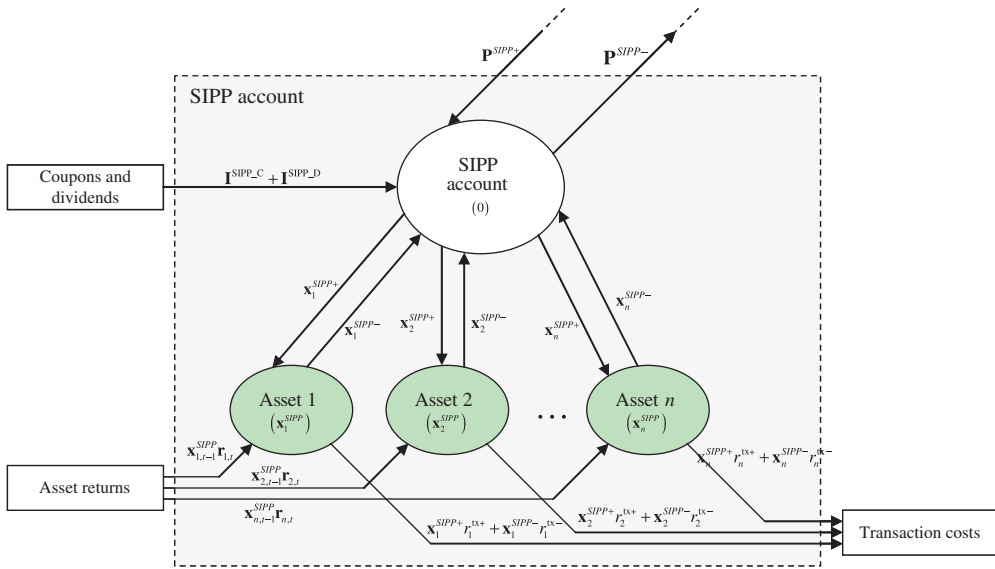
$\mathbf{P}^{SIPP+}$

$\mathbf{P}^{SIPP-}$

SIPP account

Coupons and dividends

$\mathbf{I}^{\text{SIPP\_C}} + \mathbf{I}^{\text{SIPP\_D}}$

SIPP account (0)

$\mathbf{x}_1^{SIPP+}$

$\mathbf{x}_1^{SIPP-}$

$\mathbf{x}_2^{SIPP+}$

$\mathbf{x}_2^{SIPP-}$

$\mathbf{x}_n^{SIPP+}$

$\mathbf{x}_n^{SIPP-}$

Asset 1 $(\mathbf{x}_1^{SIPP})$

Asset 2 $(\mathbf{x}_2^{SIPP})$

…

Asset $n$ $(\mathbf{x}_n^{SIPP})$

$\mathbf{x}_{1,t-1}^{SIPP}\mathbf{r}_{1,t}$

$\mathbf{x}_{2,t-1}^{SIPP}\mathbf{r}_{2,t}$

$\mathbf{x}_{n,t-1}^{SIPP}\mathbf{r}_{n,t}$

Asset returns

$\mathbf{x}_n^{SIPP+}r_n^{\text{tx}+} + \mathbf{x}_n^{SIPP-}r_n^{\text{tx}-}$

$\mathbf{x}_2^{SIPP+}r_2^{\text{tx}+} + \mathbf{x}_2^{SIPP-}r_2^{\text{tx}-}$

$\mathbf{x}_1^{SIPP+}r_1^{\text{tx}+} + \mathbf{x}_1^{SIPP-}r_1^{\text{tx}-}$

Transaction costs